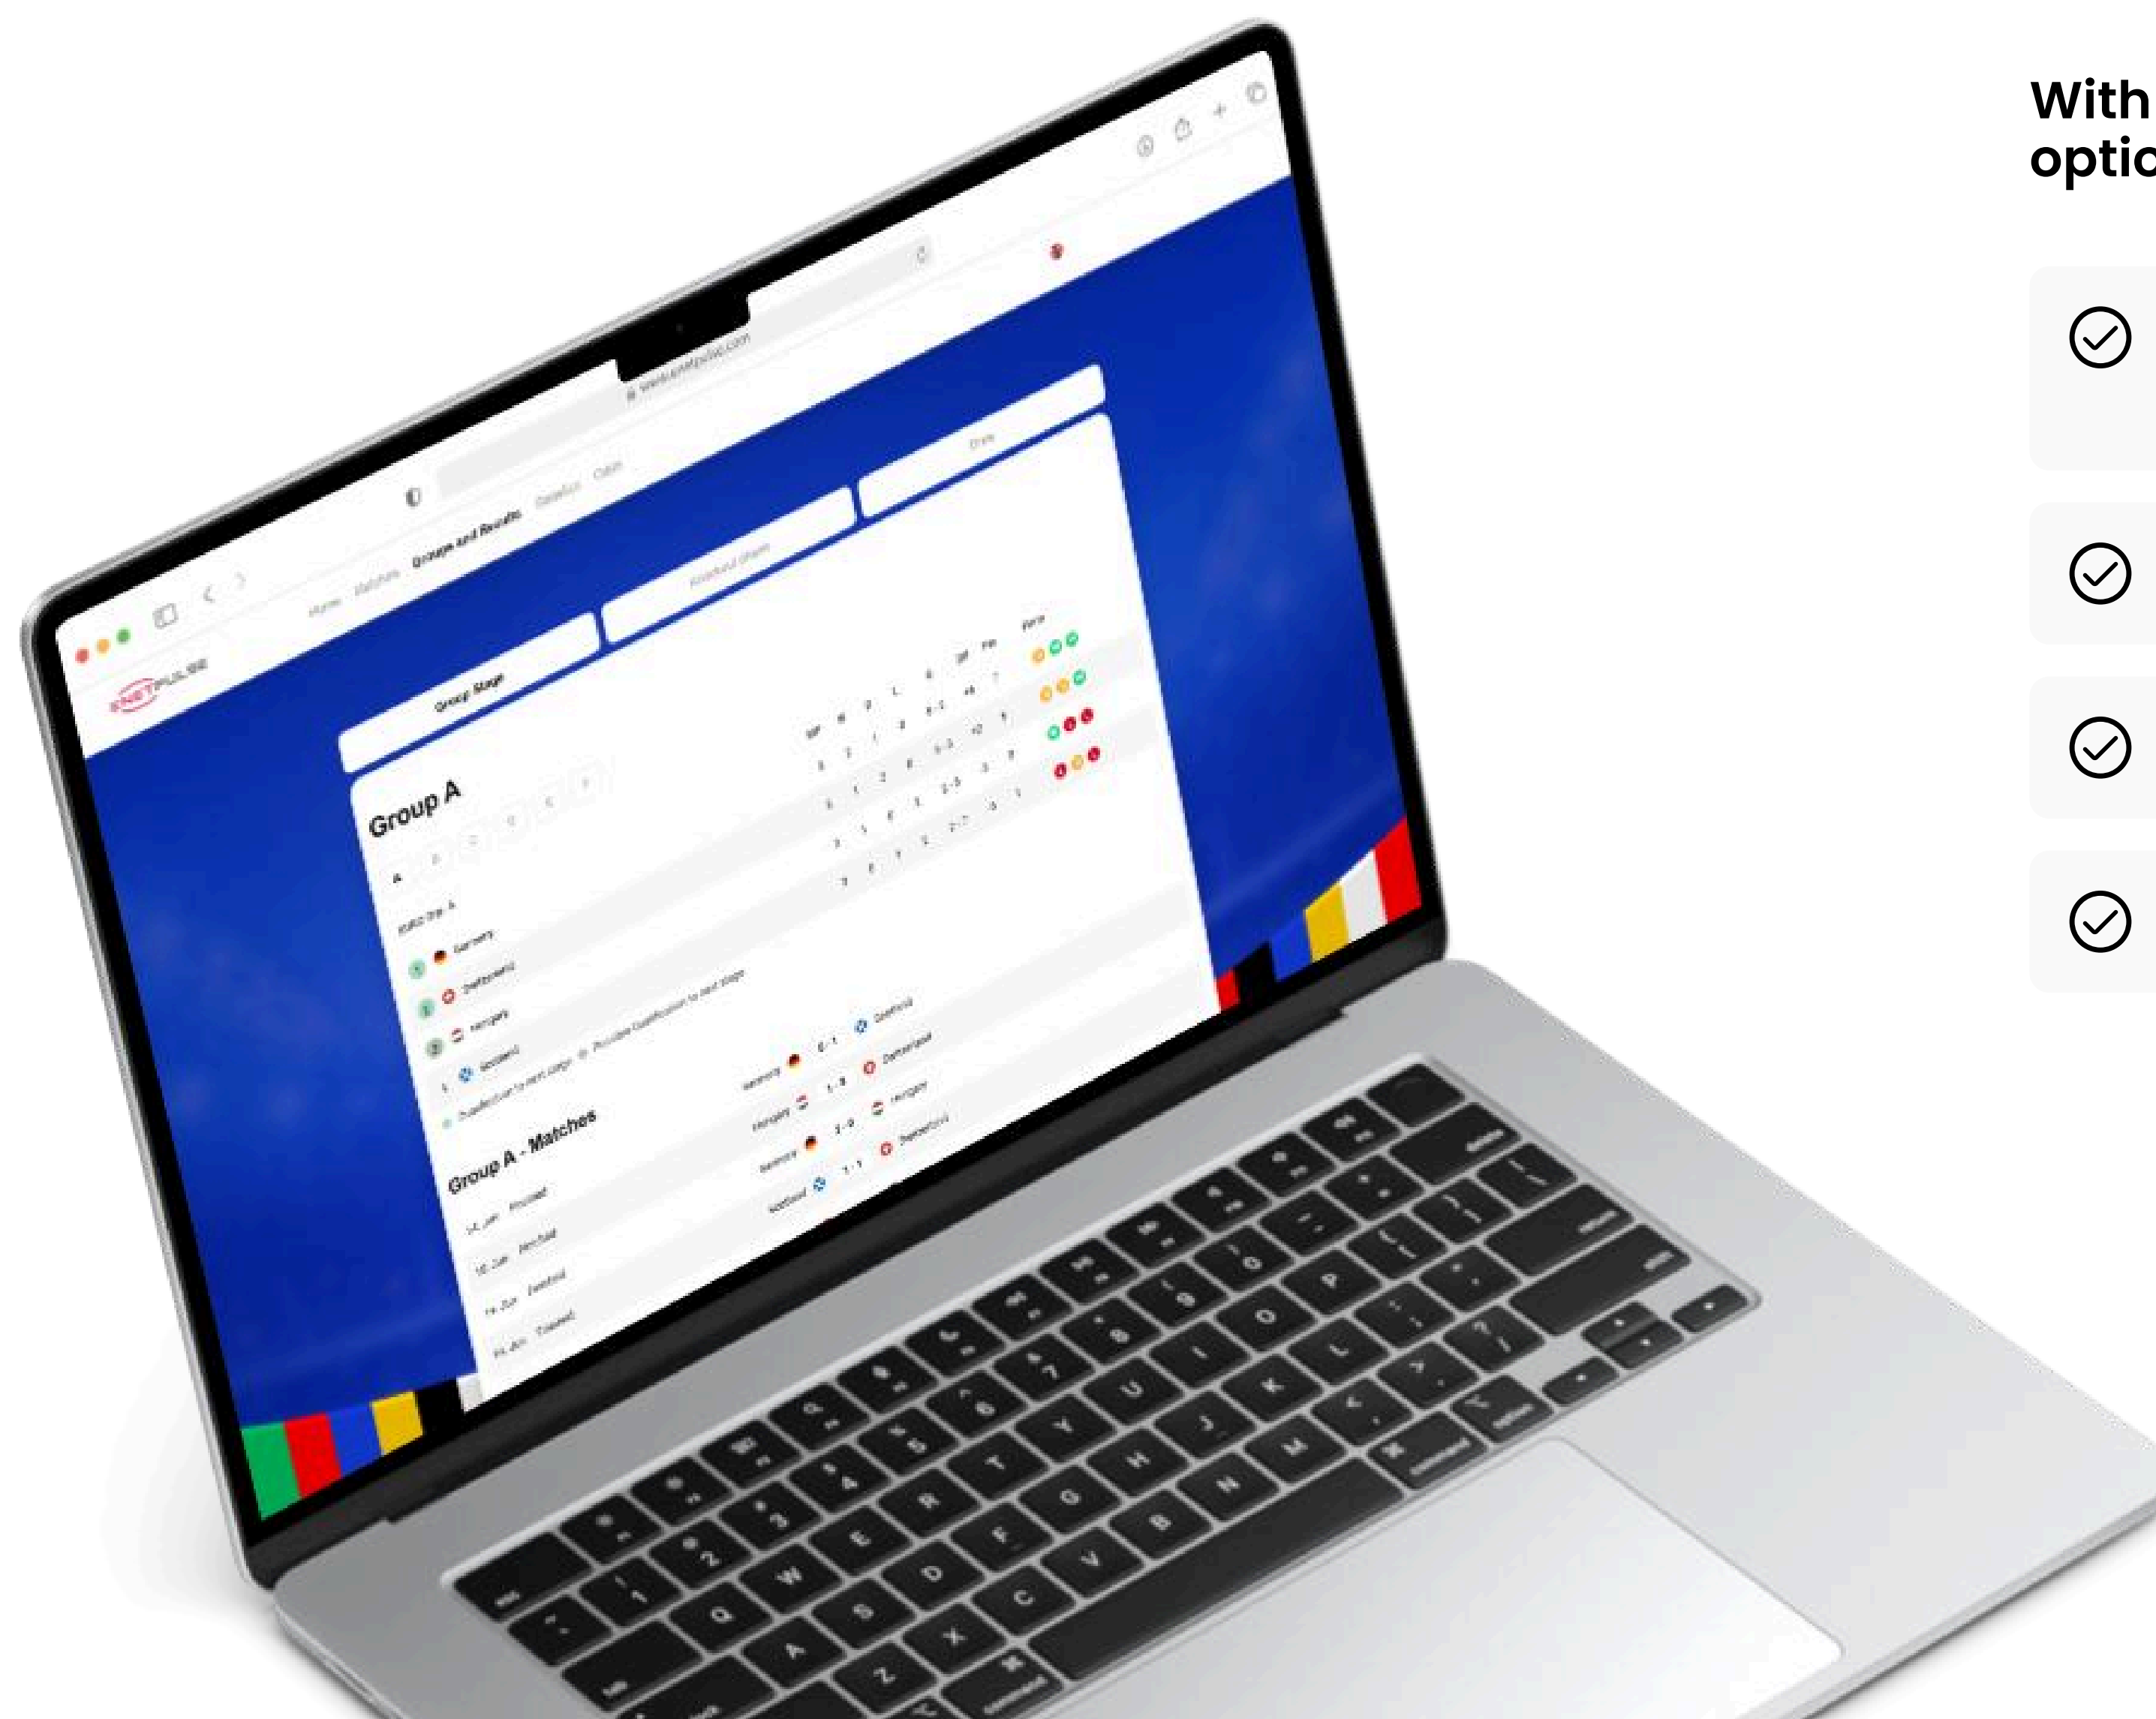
With
optio

ENETPULSE

Home Matches Groups and Results Statistics Odds

Group Stage Knockout phase Draw

Group A

A B C D E F

Group A - Matches

Germany 5 - 1 Scotland
Hungary 1 - 3 Switzerland
Germany 2 - 0 Hungary
Scotland 1 - 1 Switzerland